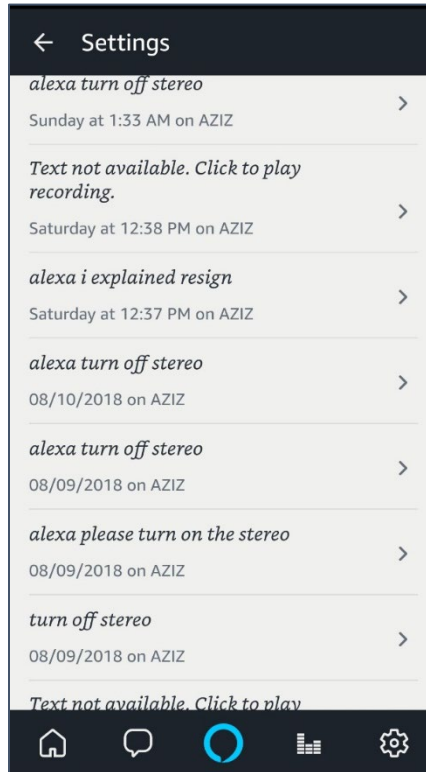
← Settings

alexa turn off stereo
Sunday at 1:33 AM on AZIZ

Text not available. Click to play recording.
Saturday at 12:38 PM on AZIZ

alexa i explained resign
Saturday at 12:37 PM on AZIZ

alexa turn off stereo
08/10/2018 on AZIZ

alexa turn off stereo
08/09/2018 on AZIZ

alexa please turn on the stereo
08/09/2018 on AZIZ

turn off stereo
08/09/2018 on AZIZ

Text not available. Click to play